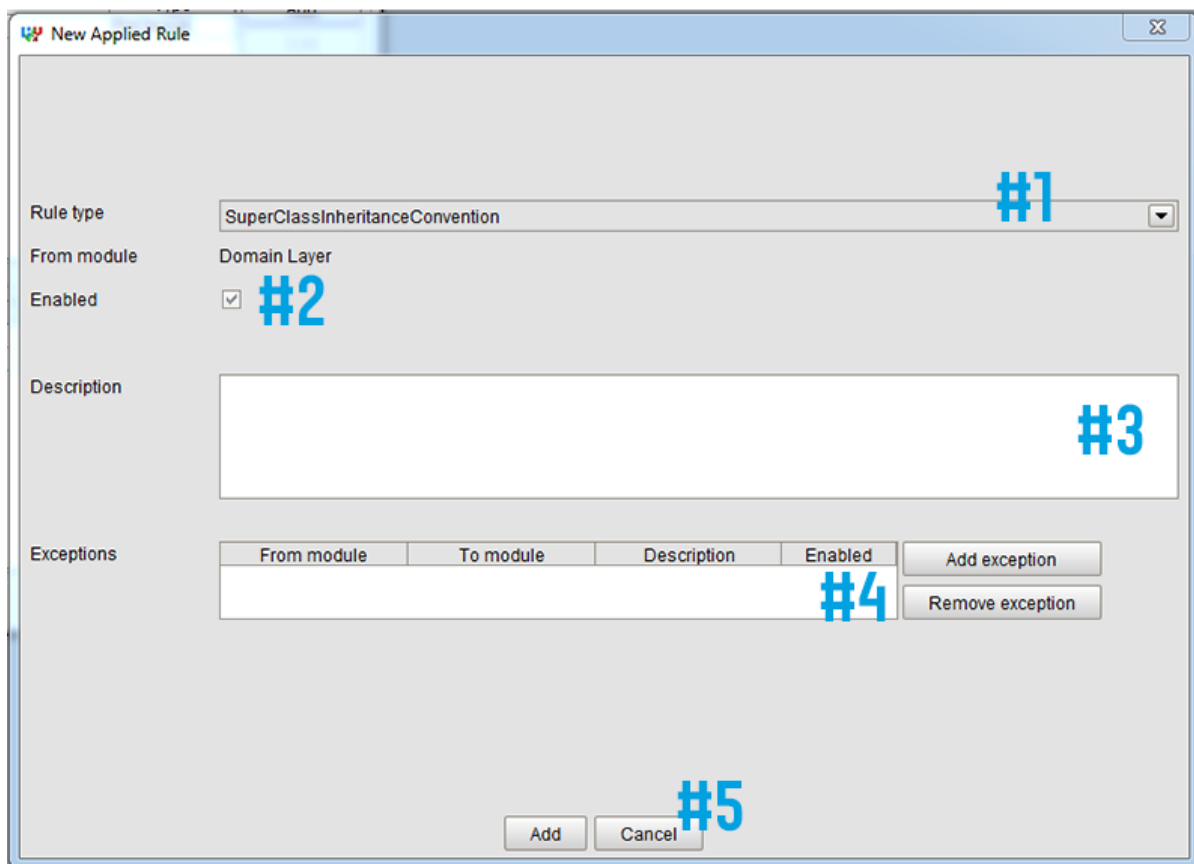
New Applied Rule

Rule type SuperClassInheritanceConvention #1

From module Domain Layer

Enabled #2

Description #3

Exceptions

| From module | To module | Description | Enabled |
|---|---|---|---|

Add exception

Remove exception

#4

#5

Add Cancel